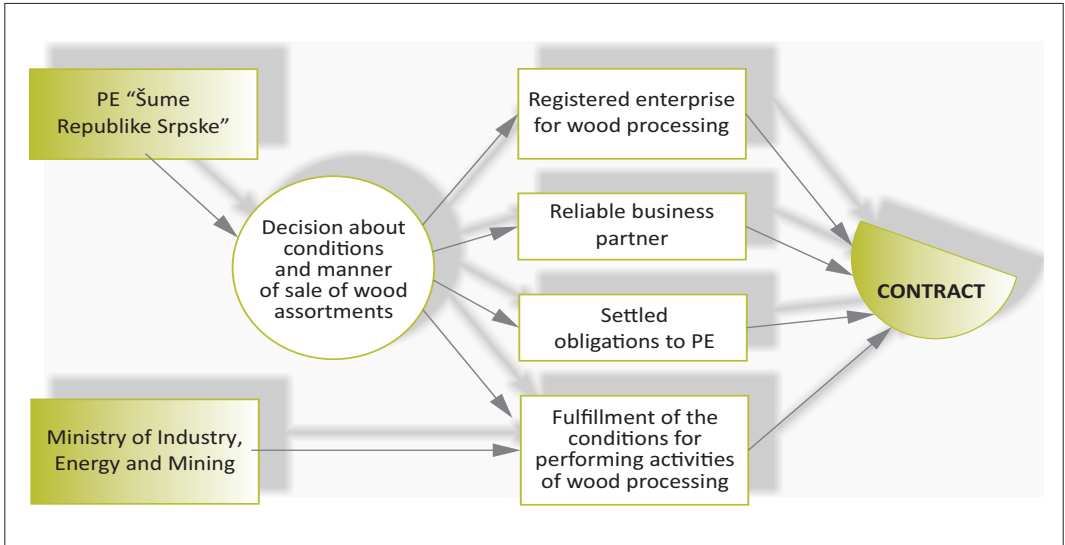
PE “Šume Republike Srpske”

Ministry of Industry, Energy and Mining

Decision about conditions and manner of sale of wood assortments

Registered enterprise for wood processing

Reliable business partner

Settled obligations to PE

Fulfillment of the conditions for performing activities of wood processing

CONTRACT